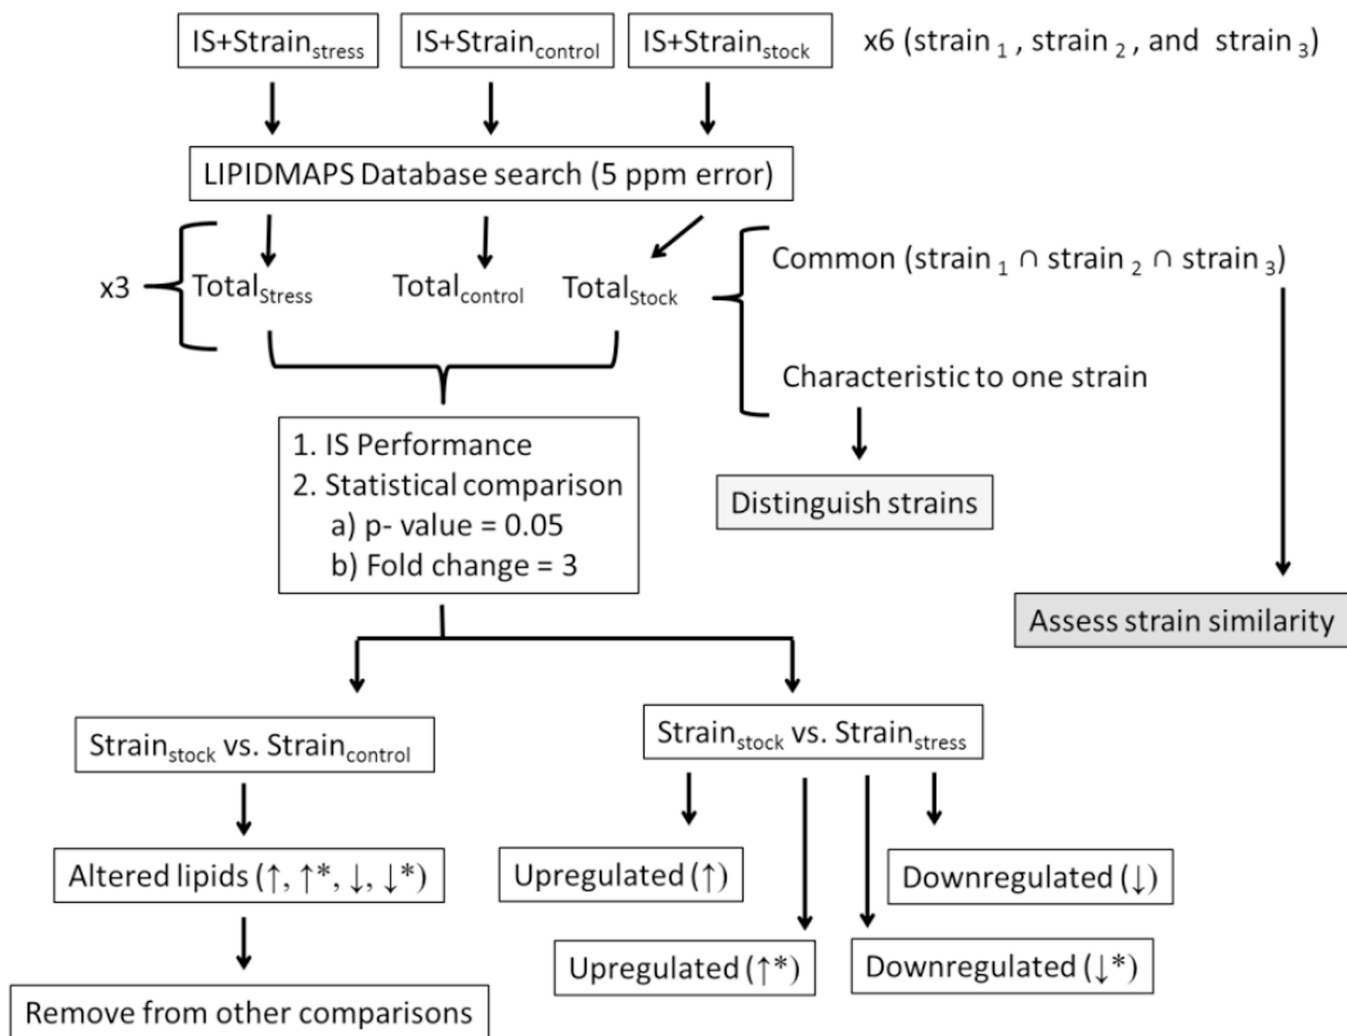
IS+Strain$_{stress}$

IS+Strain$_{control}$

IS+Strain$_{stock}$

x6 (strain $_1$ , strain $_2$ , and strain $_3$)

LIPIDMAPS Database search (5 ppm error)

x3

Total$_{Stress}$

Total$_{control}$

Total$_{Stock}$

Common (strain $_1$ $\cap$ strain $_2$ $\cap$ strain $_3$)

Characteristic to one strain

1. IS Performance
2. Statistical comparison
a) p- value = 0.05
b) Fold change = 3

Distinguish strains

Assess strain similarity

Strain$_{stock}$ vs. Strain$_{control}$

Strain$_{stock}$ vs. Strain$_{stress}$

Altered lipids (↑, ↑*, ↓, ↓*)

Upregulated (↑)

Downregulated (↓)

Upregulated (↑*)

Downregulated (↓*)

Remove from other comparisons